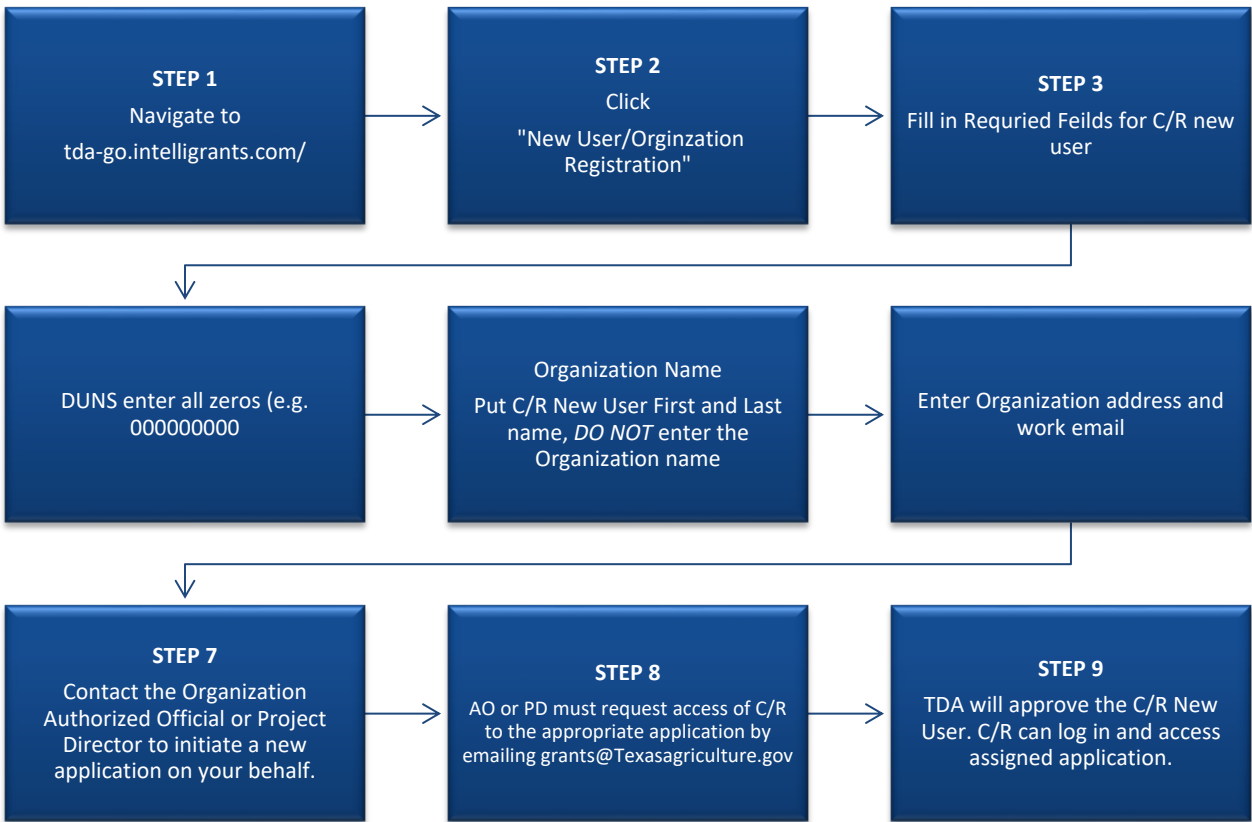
STEP 1

Navigate to tda-go.intelligrants.com/

STEP 2

Click

"New User/Orginzation Registration"

STEP 3

Fill in Requried Feilds for C/R new user

DUNS enter all zeros (e.g. 000000000

Organization Name

Put C/R New User First and Last name, *DO NOT* enter the Organization name

Enter Organization address and work email

STEP 7

Contact the Organization Authorized Official or Project Director to initiate a new application on your behalf.

STEP 8

AO or PD must request access of C/R to the appropriate application by emailing grants@Texasagriculture.gov

STEP 9

TDA will approve the C/R New User. C/R can log in and access assigned application.